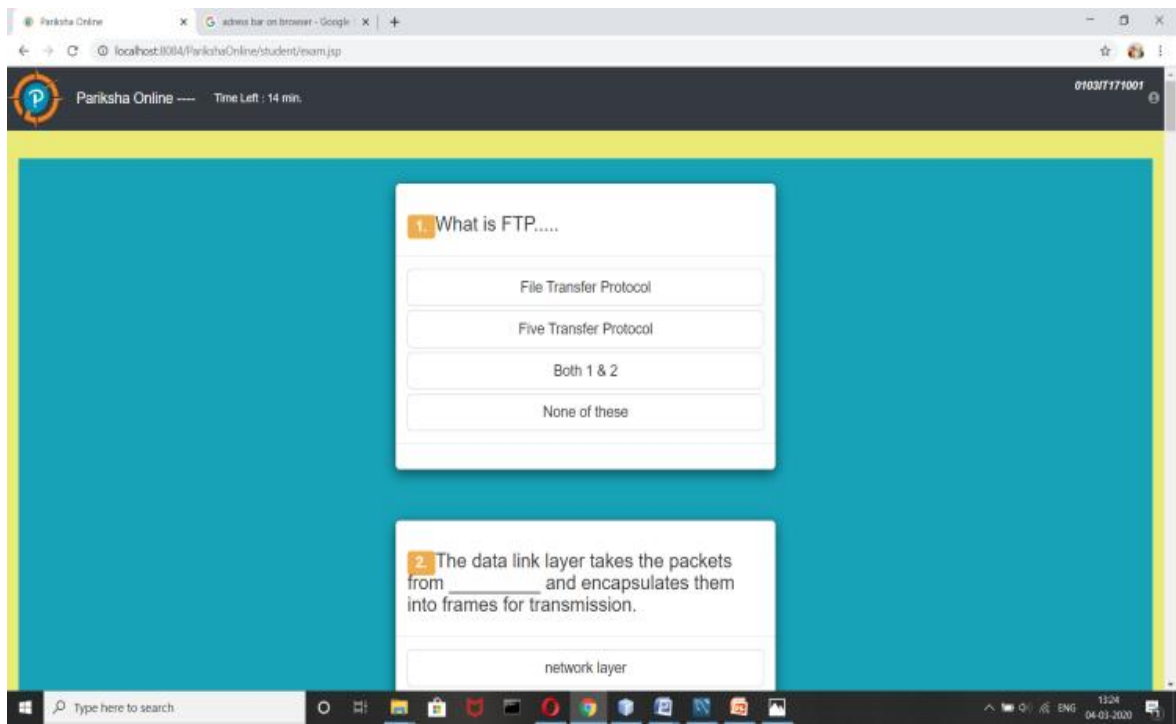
Pariksha Online × G adress bar on browser - Google × +

localhost:8084/ParikshaOnline/student/exam.jsp

Pariksha Online ---- Time Left : 14 min.

0103IT171001

1. What is FTP.....

File Transfer Protocol

Five Transfer Protocol

Both 1 & 2

None of these

2. The data link layer takes the packets from _________ and encapsulates them into frames for transmission.

network layer

Type here to search

ENG 13:24 04-03-2020